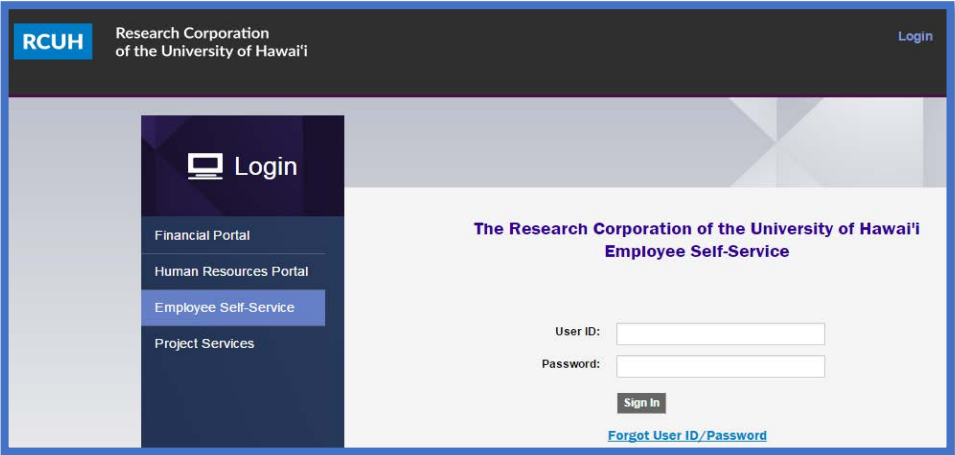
RCUH Research Corporation of the University of Hawaiʻi

Login

Login

Financial Portal

Human Resources Portal

Employee Self-Service

Project Services

The Research Corporation of the University of Hawaiʻi Employee Self-Service

User ID:

Password:

Sign In

Forgot User ID/Password